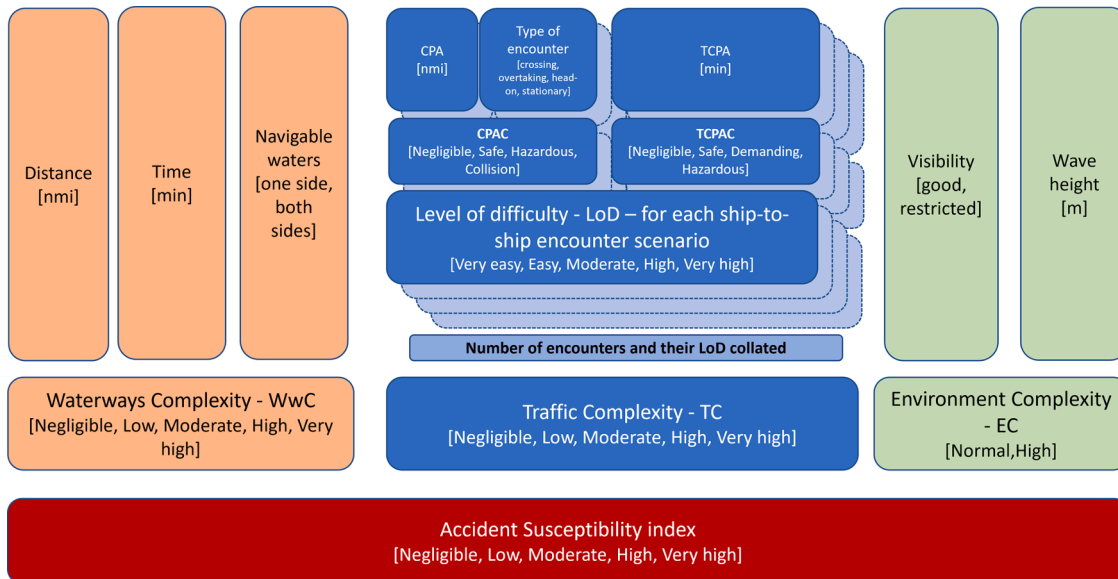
Distance [nmi]

Time [min]

Navigable waters [one side, both sides]

CPA [nmi]

Type of encounter [crossing, overtaking, head-on, stationary]

TCPA [min]

CPAC [Negligible, Safe, Hazardous, Collision]

TCPAC [Negligible, Safe, Demanding, Hazardous]

Level of difficulty - LoD – for each ship-to-ship encounter scenario [Very easy, Easy, Moderate, High, Very high]

Number of encounters and their LoD collated

Visibility [good, restricted]

Wave height [m]

Waterways Complexity - WwC [Negligible, Low, Moderate, High, Very high]

Traffic Complexity - TC [Negligible, Low, Moderate, High, Very high]

Environment Complexity - EC [Normal,High]

Accident Susceptibility index [Negligible, Low, Moderate, High, Very high]